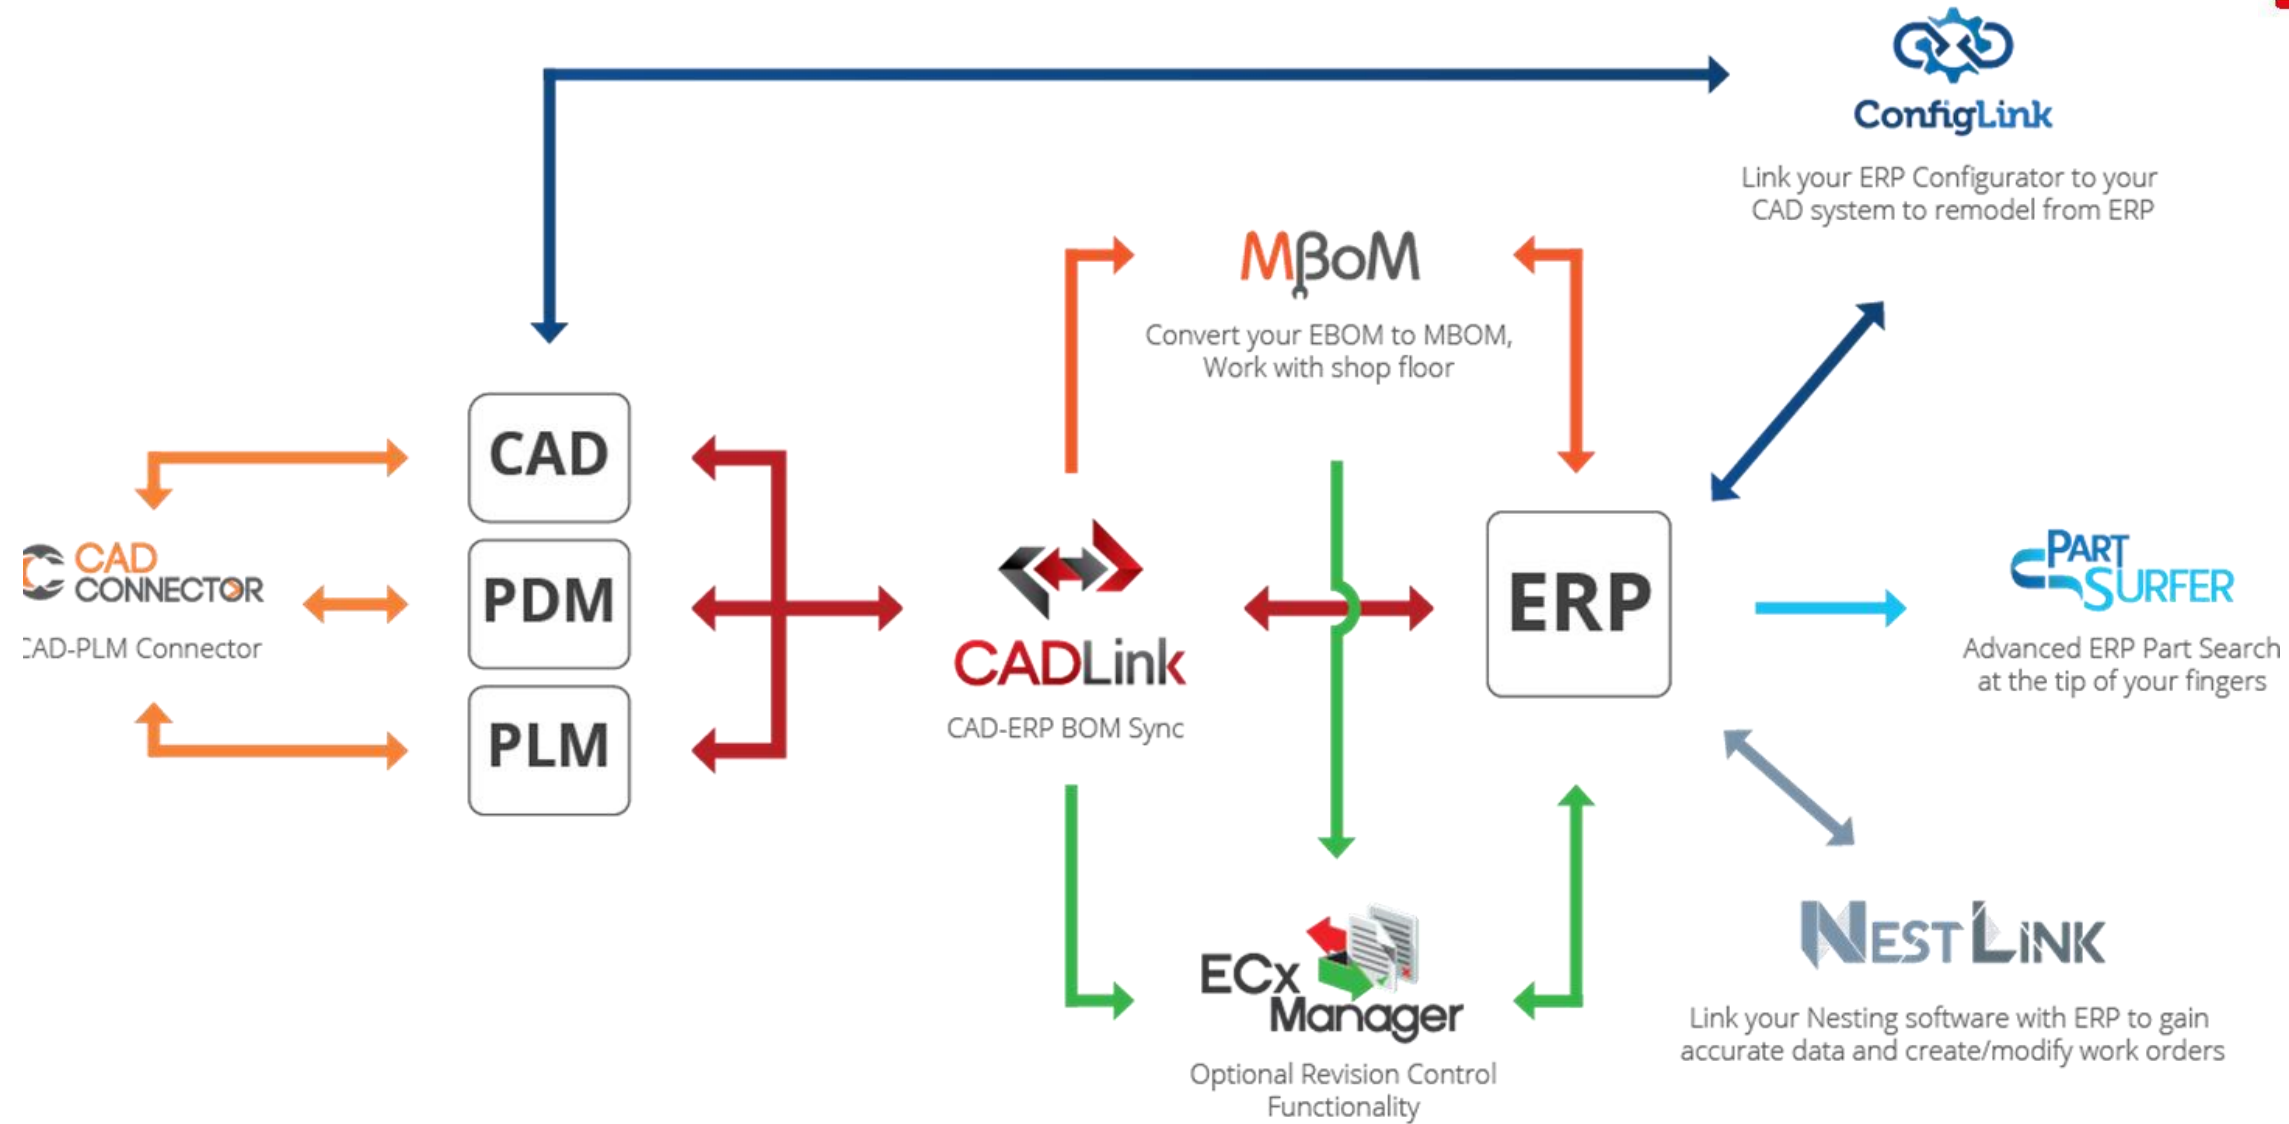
ConfigLink

Link your ERP Configurator to your CAD system to remodel from ERP

MβoM

Convert your EBOM to MBOM, Work with shop floor

CAD

PDM

PLM

CAD CONNECTOR

:AD-PLM Connector

CADLink

CAD-ERP BOM Sync

ERP

PART SURFER

Advanced ERP Part Search at the tip of your fingers

ECx Manager

Optional Revision Control Functionality

NESTLINK

Link your Nesting software with ERP to gain accurate data and create/modify work orders